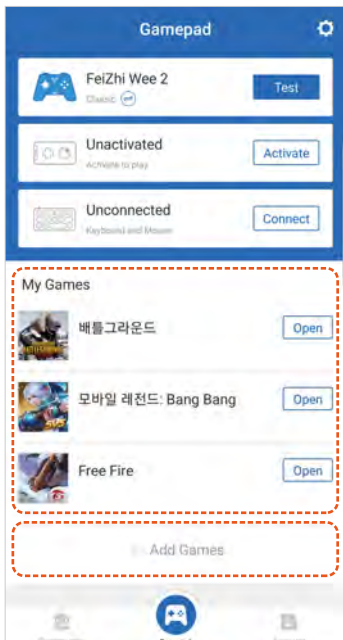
Gamepad

FeiZhi Wee 2
Classic

Test

Unactivated
Activate to play

Activate

Unconnected
Keyboard and Mouse

Connect

My Games

배틀그라운드

Open

모바일 레전드: Bang Bang

Open

Free Fire

Open

Add Games